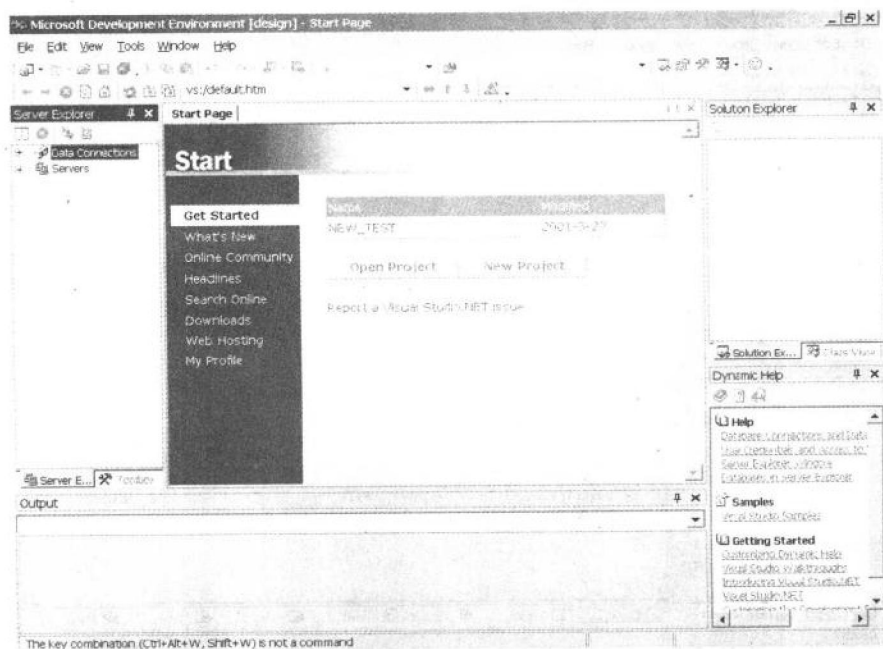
Microsoft Development Environment [design] - Start Page

File Edit View Tools Window Help

vs:/default.htm

Server Explorer

Data Connections

Servers

Start Page

Start

Get Started

What's New

Online Community

Headlines

Search Online

Downloads

Web Hosting

My Profile

Name

Modified

NEW_TEST

2001-5-27

Open Project

New Project

Report a Visual Studio.NET issue

Solution Explorer

Solution Ex...

Class View

Dynamic Help

Help

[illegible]

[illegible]

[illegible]

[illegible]

Samples

Visual Studio Samples

Getting Started

Customizing Dynamic Help

Visual Studio Walkthroughs

Introducing Visual Studio.NET

Visual Studio.NET

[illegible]

Server E...

Toolbox

Output

The key combination (Ctrl+Alt+W, Shift+W) is not a command